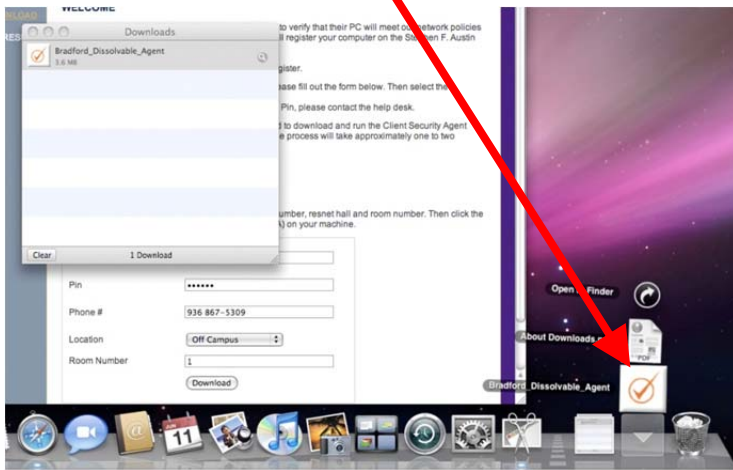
WELCOME

Downloads

Bradford_Dissolvable_Agent
3.6 MB

Clear
1 Download

to verify that their PC will meet o network policies
ll register your computer on the Stephen F. Austin

egister.
ase fill out the form below. Then select the

Pin, please contact the help desk.

d to download and run the Client Security Agent
e process will take approximately one to two

umber, resnet hall and room number. Then click the
A) on your machine.

Pin
••••••

Phone #
936 867-5309

Location
Off Campus

Room Number
1

Download

Open Finder

About Downloads

PDF

Bradford_Dissolvable_Agent

11